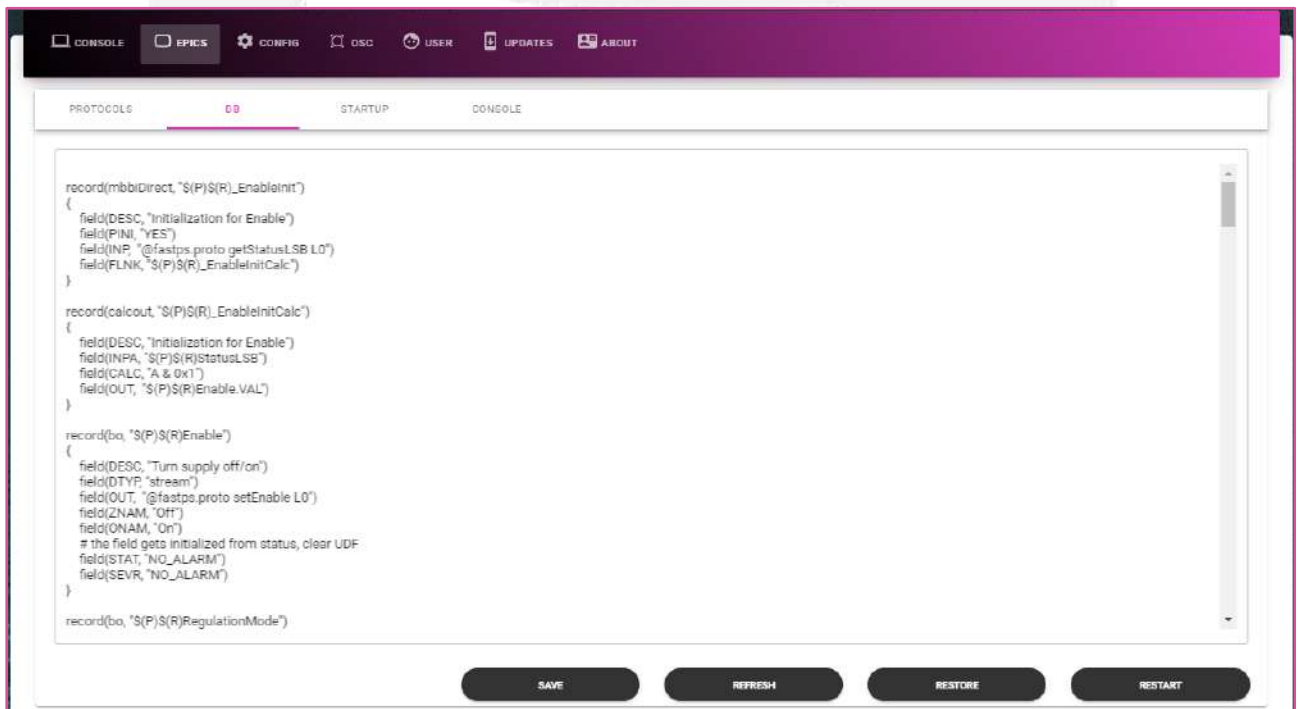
CONSOLE EPICS CONFIG OSC USER UPDATES ABOUT

PROTOCOLS DB STARTUP CONSOLE

record(mbbiDirect, "$(P)$(R)_EnableInit")
{
field(DESC, "Initialization for Enable")
field(PINI, "YES")
field(INP, "@fastps.proto getStatusLSB L0")
field(FLNK, "$(P)$(R)_EnableInitCalc")
}

record(calcout, "$(P)$(R)_EnableInitCalc")
{
field(DESC, "Initialization for Enable")
field(INPA, "$(P)$(R)StatusLSB")
field(CALC, "A & 0x1")
field(OUT, "$(P)$(R)Enable.VAL")
}

record(bo, "$(P)$(R)Enable")
{
field(DESC, "Turn supply off/on")
field(DTYP, "stream")
field(OUT, "@fastps.proto setEnable L0")
field(ZNAM, "Off")
field(ONAM, "On")
# the field gets initialized from status, clear UDF
field(STAT, "NO_ALARM")
field(SEVR, "NO_ALARM")
}

record(bo, "$(P)$(R)RegulationMode")

SAVE REFRESH RESTORE RESTART